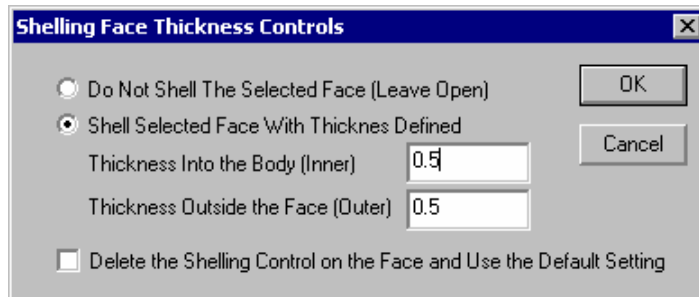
Shelling Face Thickness Controls

Do Not Shell The Selected Face (Leave Open)

Shell Selected Face With Thicknes Defined

Thickness Into the Body (Inner) 0.5

Thickness Outside the Face (Outer) 0.5

Delete the Shelling Control on the Face and Use the Default Setting

OK

Cancel